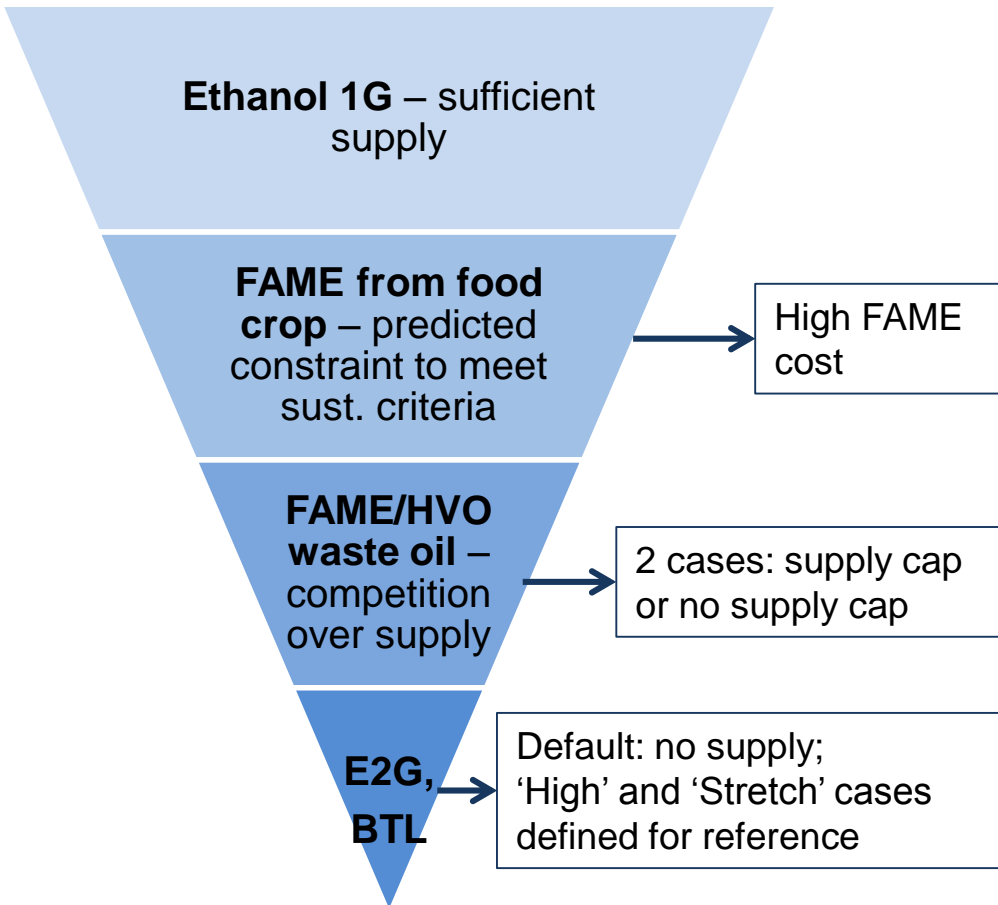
**Ethanol 1G** – sufficient supply

**FAME from food crop** – predicted constraint to meet sust. criteria

High FAME cost

**FAME/HVO waste oil** – competition over supply

2 cases: supply cap or no supply cap

**E2G, BTL**

Default: no supply; ‘High’ and ‘Stretch’ cases defined for reference